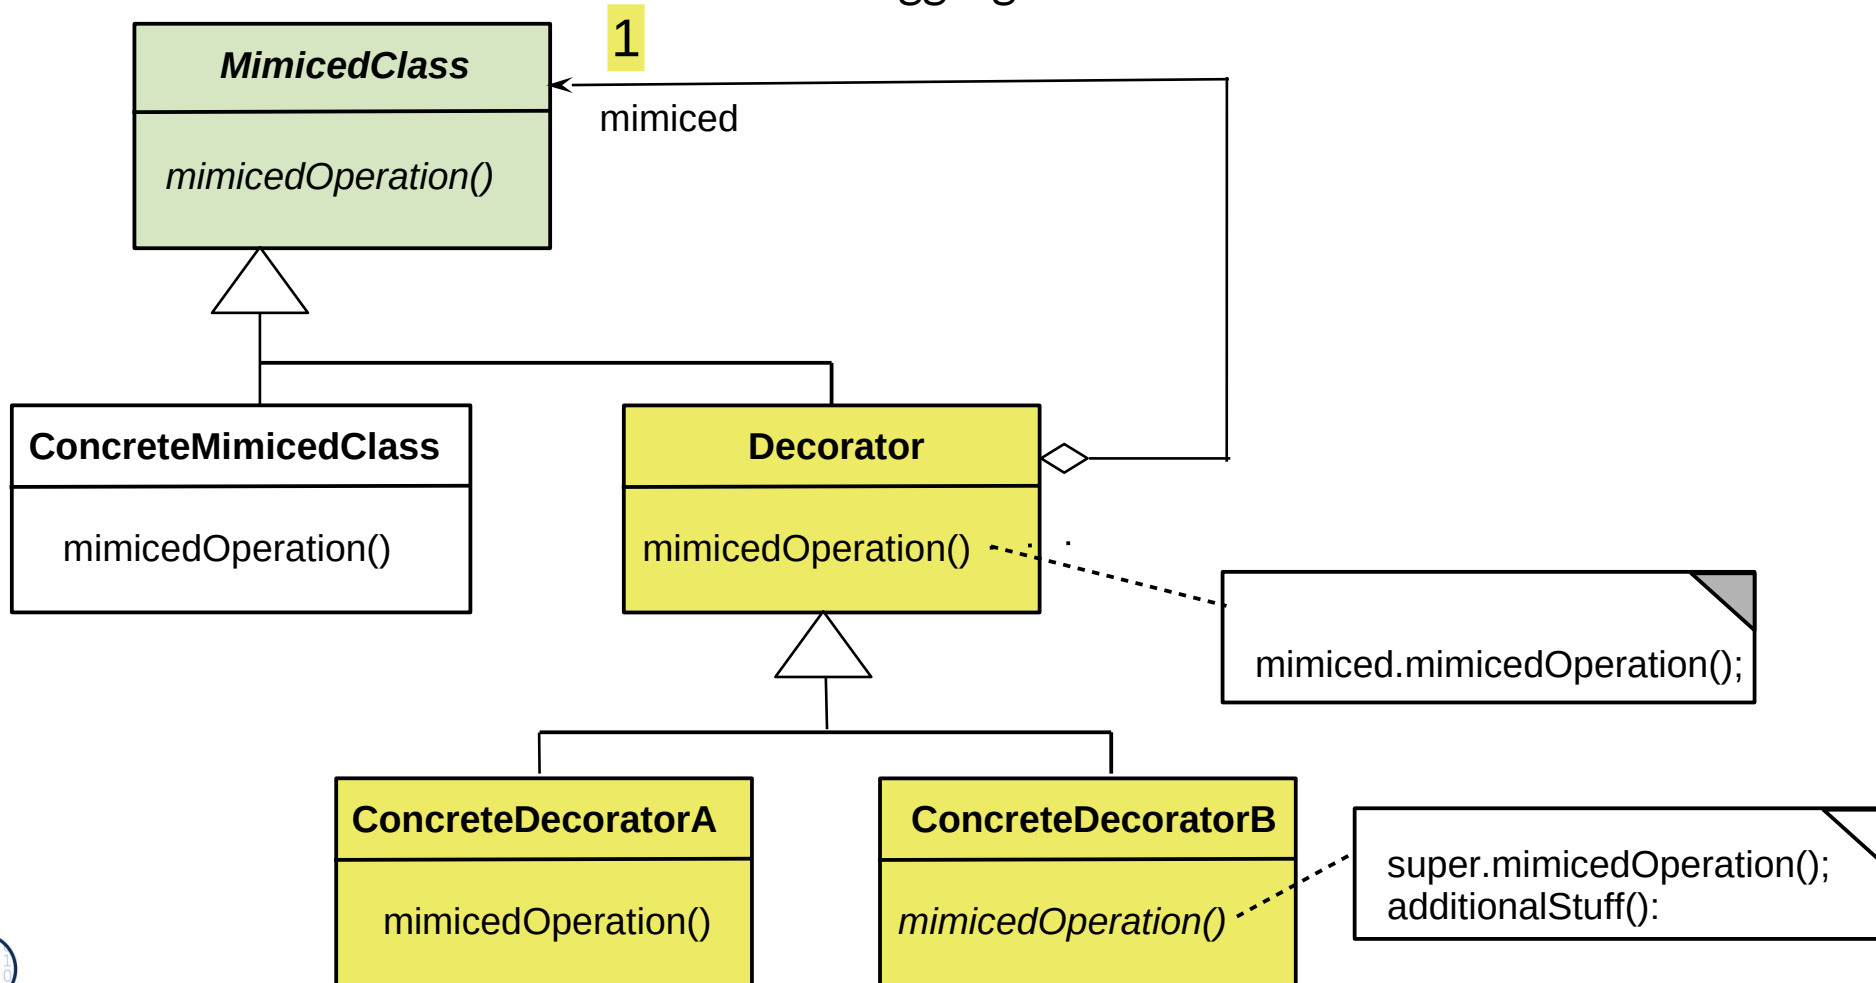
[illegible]

MimicedClass

mimicedOperation()

1

mimiced

ConcreteMimicedClass

mimicedOperation()

Decorator

mimicedOperation()

mimiced.mimicedOperation();

ConcreteDecoratorA

mimicedOperation()

ConcreteDecoratorB

mimicedOperation()

super.mimicedOperation();
additionalStuff():